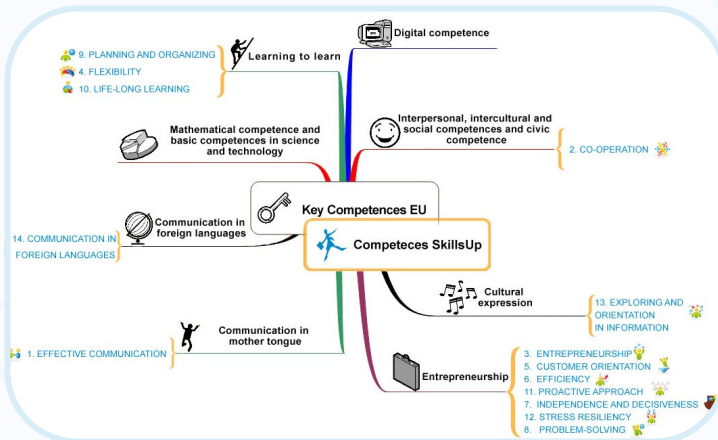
Digital competence

9. PLANNING AND ORGANIZING
4. FLEXIBILITY
10. LIFE-LONG LEARNING

Learning to learn

Interpersonal, intercultural and social competences and civic competence

2. CO-OPERATION

Mathematical competence and basic competences in science and technology

Key Competences EU

Competeces SkillsUp

Communication in foreign languages

14. COMMUNICATION IN FOREIGN LANGUAGES

Cultural expression

13. EXPLORING AND ORIENTATION IN INFORMATION

Communication in mother tongue

1. EFFECTIVE COMMUNICATION

Entrepreneurship

3. ENTREPRENEURSHIP
5. CUSTOMER ORIENTATION
6. EFFICIENCY
11. PROACTIVE APPROACH
7. INDEPENDENCE AND DECISIVENESS
12. STRESS RESILIENCY
8. PROBLEM-SOLVING